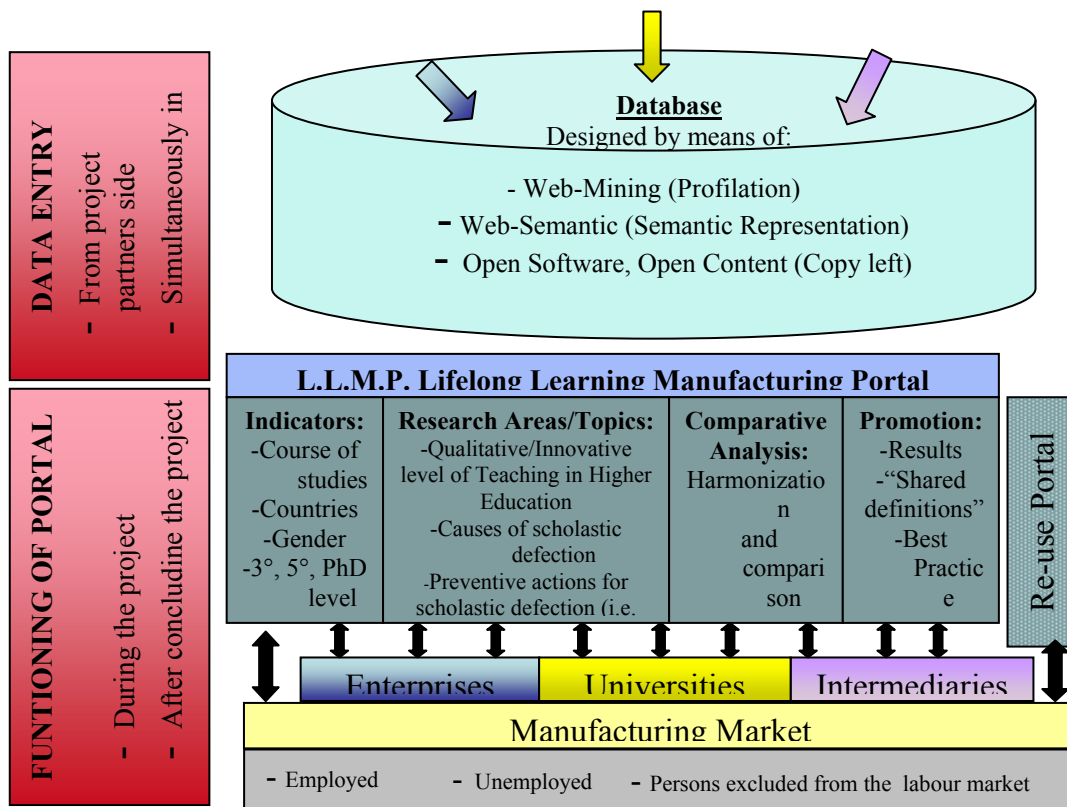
DATA ENTRY
- From project partners side
- Simultaneously in

FUNTIONING OF PORTAL
- During the project
- After concludine the project

Database
Designed by means of:
- Web-Mining (Profilation)
- Web-Semantic (Semantic Representation)
- Open Software, Open Content (Copy left)

L.L.M.P. Lifelong Learning Manufacturing Portal

| Indicators: | Research Areas/Topics: | Comparative Analysis: | Promotion: |
|---|---|---|---|
| -Course of studies -Countries -Gender -3°, 5°, PhD level | -Qualitative/Innovative level of Teaching in Higher Education -Causes of scholastic defection -Preventive actions for scholastic defection (i.e. | Harmonization and comparison | -Results -"Shared definitions" -Best Practice |

Re-use Portal

Enterprises
Universities
Intermediaries

Manufacturing Market

- Employed
- Unemployed
- Persons excluded from the labour market